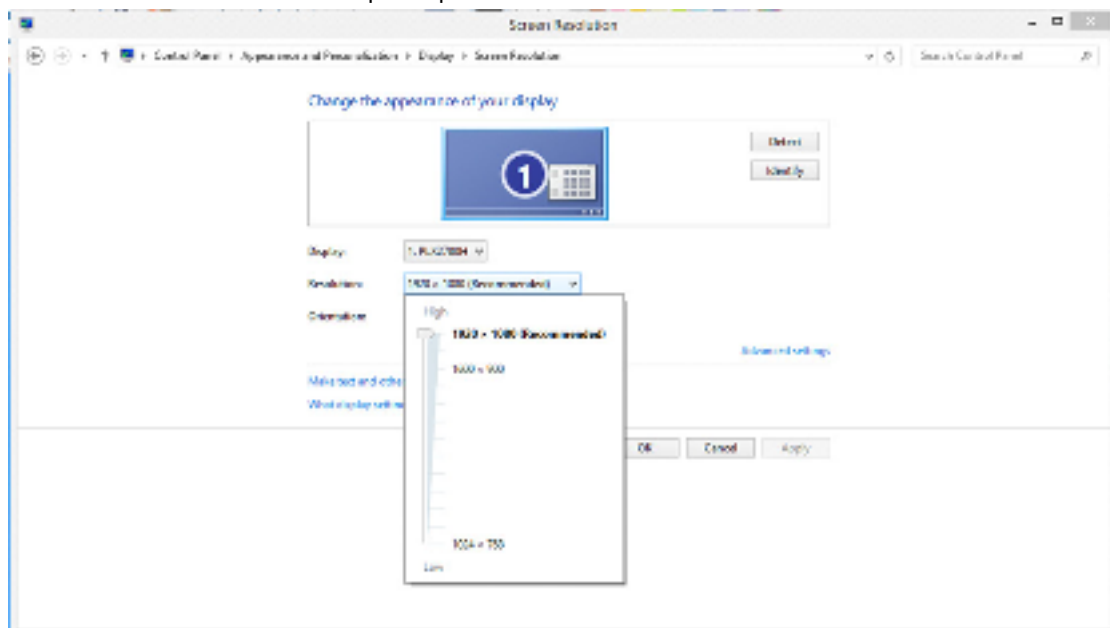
Screen Resolution

Control Panel › Appearance and Personalization › Display › Screen Resolution

Search Control Panel

Change the appearance of your display

Detect

Identify

1

Display: 1. PLX2780H

Resolution: 1920 × 1080 (Recommended)

Orientation:

High

1920 × 1080 (Recommended)

1600 × 900

1024 × 768

Low

Advanced settings

Make text and othe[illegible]

What display settin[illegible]

OK

Cancel

Apply